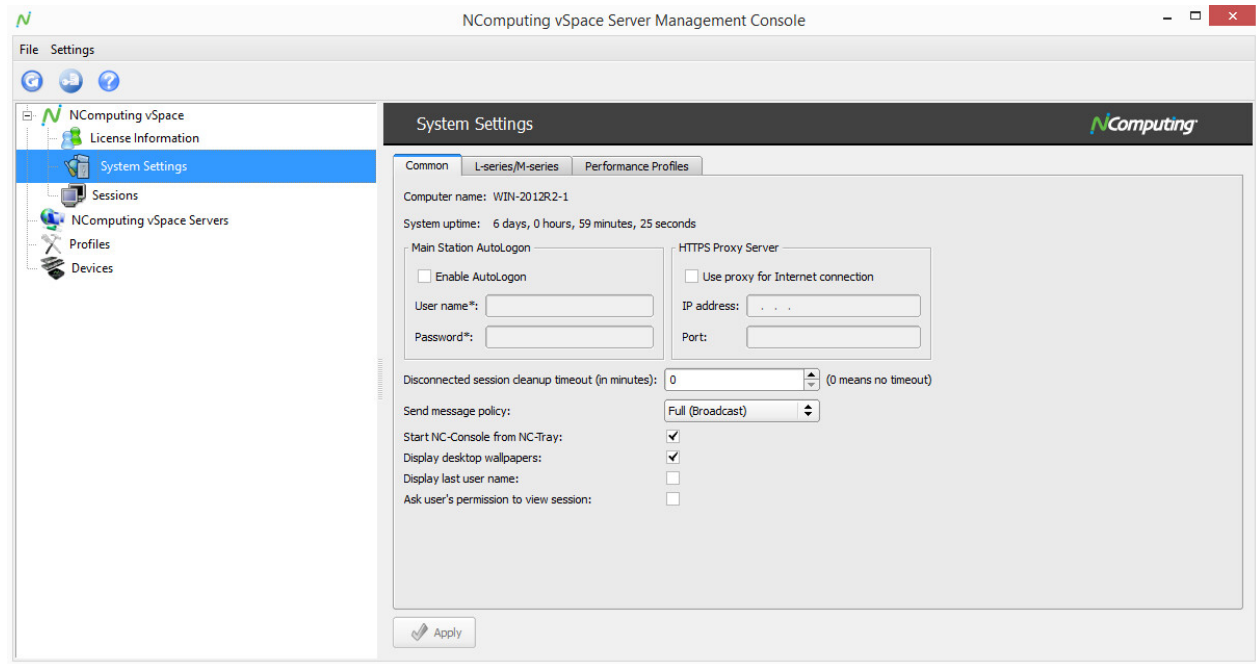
NComputing vSpace Server Management Console

File Settings

NComputing vSpace
License Information
System Settings
Sessions
NComputing vSpace Servers
Profiles
Devices

System Settings

NComputing

Common | L-series/M-series | Performance Profiles

Computer name: WIN-2012R2-1

System uptime: 6 days, 0 hours, 59 minutes, 25 seconds

Main Station AutoLogon

Enable AutoLogon

User name*:

Password*:

HTTPS Proxy Server

Use proxy for Internet connection

IP address: . . .

Port:

Disconnected session cleanup timeout (in minutes): 0 (0 means no timeout)

Send message policy: Full (Broadcast)

Start NC-Console from NC-Tray:

Display desktop wallpapers:

Display last user name:

Ask user's permission to view session:

Apply